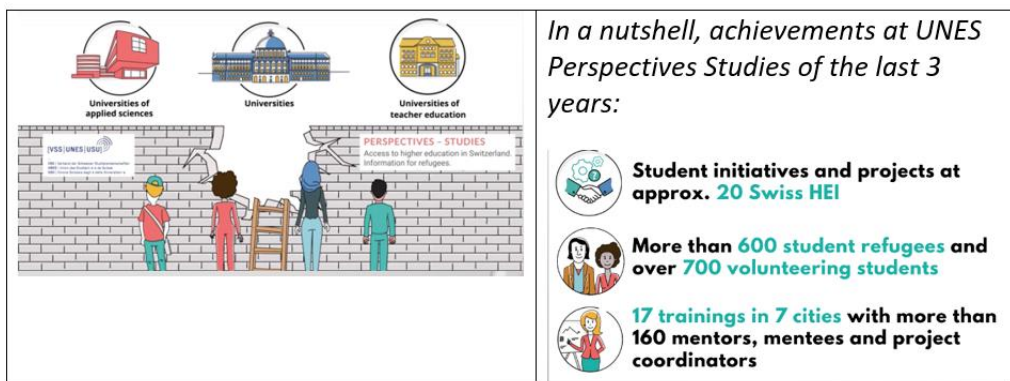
Universities of applied sciences

Universities

Universities of teacher education

|VSS|UNES|USU|

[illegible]

PERSPECTIVES – STUDIES
Access to higher education in Switzerland. Information for refugees.

In a nutshell, achievements at UNES Perspectives Studies of the last 3 years:

Student initiatives and projects at approx. 20 Swiss HEI

More than 600 student refugees and over 700 volunteering students

17 trainings in 7 cities with more than 160 mentors, mentees and project coordinators